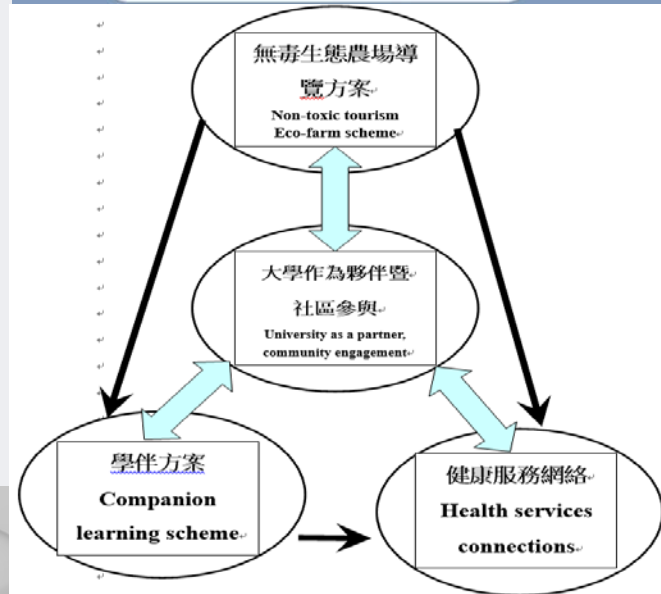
無毒生態農場導覽方案
Non-toxic tourism Eco-farm scheme

大學作為夥伴暨社區參與
University as a partner, community engagement

學伴方案
Companion learning scheme

健康服務網絡
Health services connections